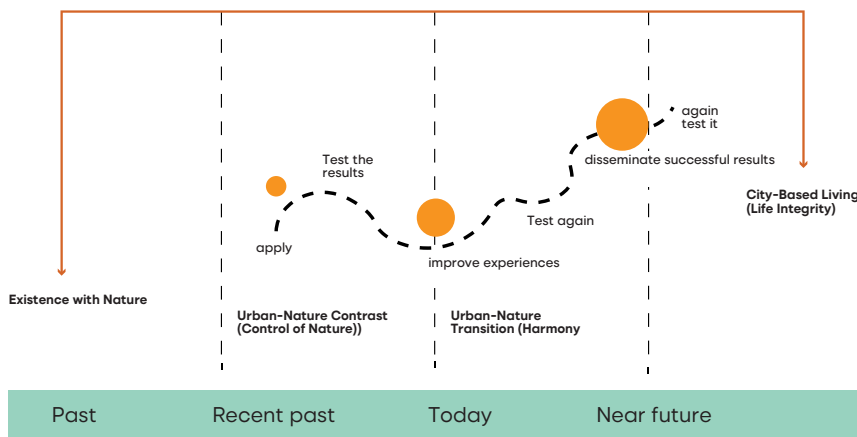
Test the results

again test it

disseminate successful results

City-Based Living (Life Integrity)

Test again

apply

improve experiences

Existence with Nature

Urban-Nature Contrast (Control of Nature))

Urban-Nature Transition (Harmony

Past

Recent past

Today

Near future